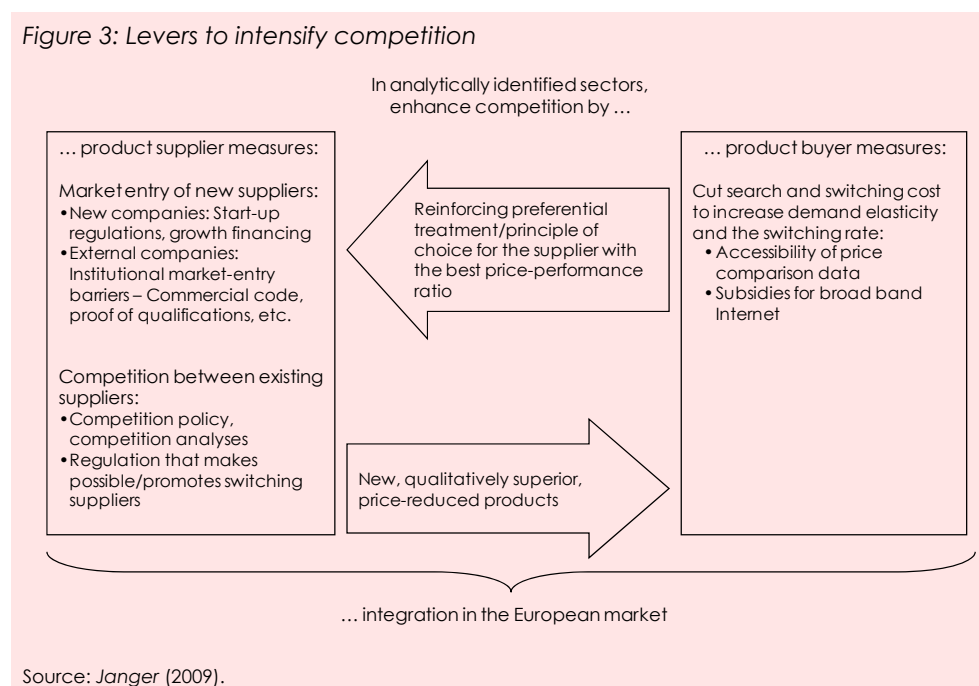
Figure 3: Levers to intensify competition

In analytically identified sectors, enhance competition by …

… product supplier measures:

Market entry of new suppliers:
• New companies: Start-up regulations, growth financing
• External companies: Institutional market-entry barriers – Commercial code, proof of qualifications, etc.

Competition between existing suppliers:
• Competition policy, competition analyses
• Regulation that makes possible/promotes switching suppliers

Reinforcing preferential treatment/principle of choice for the supplier with the best price-performance ratio

New, qualitatively superior, price-reduced products

… product buyer measures:

Cut search and switching cost to increase demand elasticity and the switching rate:
• Accessibility of price comparison data
• Subsidies for broad band Internet

… integration in the European market

Source: Janger (2009).